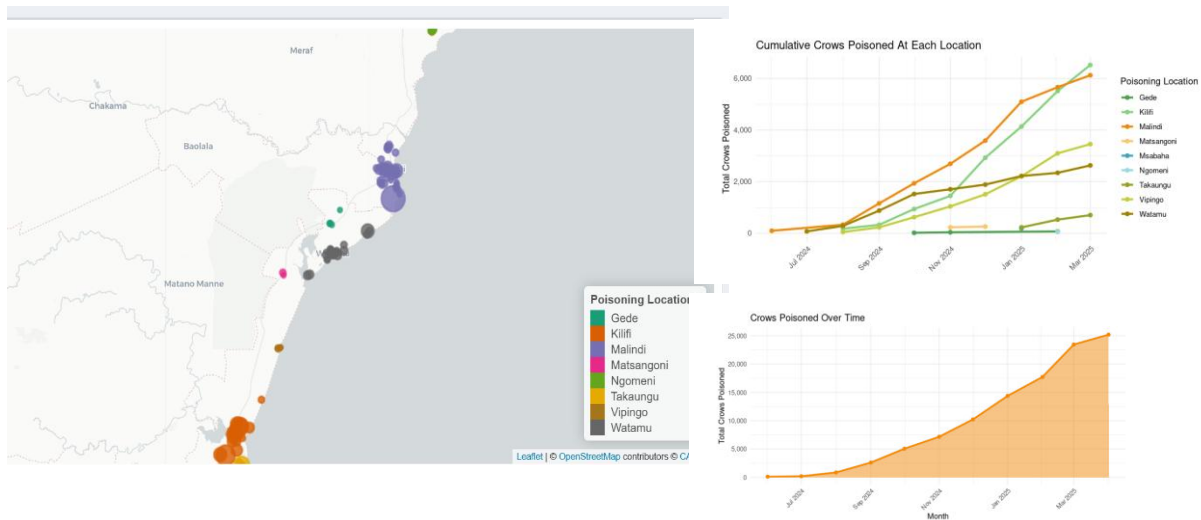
Meraf

Chakama

Baolala

Matano Manne

W

Poisoning Location
Gede
Kilifi
Malindi
Matsangoni
Ngomeni
Takaungu
Vipingo
Watamu

Leaflet | © OpenStreetMap contributors © CA

Cumulative Crows Poisoned At Each Location

Total Crows Poisoned

6,000
4,000
2,000
0

Jul 2024
Sep 2024
Nov 2024
Jan 2025
Mar 2025

Poisoning Location
Gede
Kilifi
Malindi
Matsangoni
Msabaha
Ngomeni
Takaungu
Vipingo
Watamu

Crows Poisoned Over Time

Total Crows Poisoned

25,000
20,000
15,000
10,000
5,000
0

Jul 2024
Sep 2024
Nov 2024
Jan 2025
Mar 2025

Month